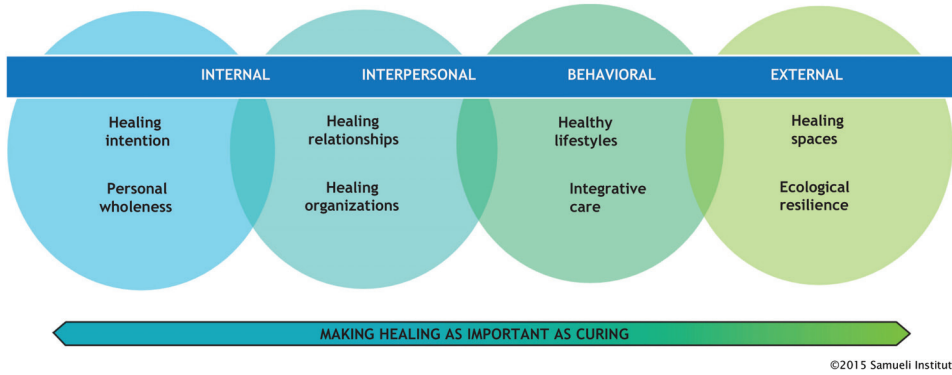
INTERNAL

INTERPERSONAL

BEHAVIORAL

EXTERNAL

Healing intention

Personal wholeness

Healing relationships

Healing organizations

Healthy lifestyles

Integrative care

Healing spaces

Ecological resilience

MAKING HEALING AS IMPORTANT AS CURING

©2015 Samueli Institut